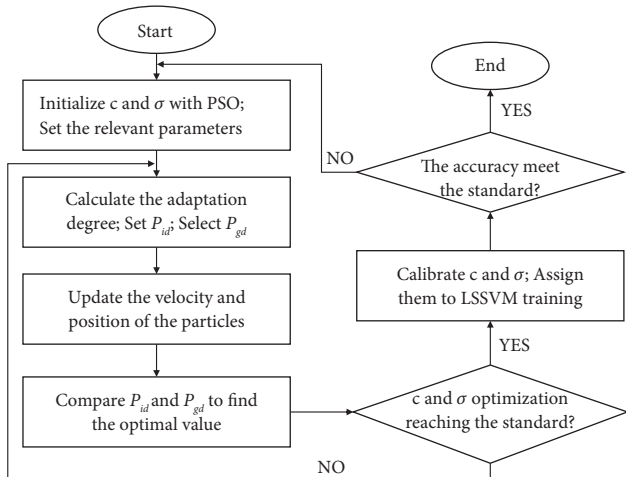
Start

Initialize c and $\sigma$ with PSO; Set the relevant parameters

Calculate the adaptation degree; Set $P_{id}$; Select $P_{gd}$

Update the velocity and position of the particles

Compare $P_{id}$ and $P_{gd}$ to find the optimal value

c and $\sigma$ optimization reaching the standard?

NO

YES

Calibrate c and $\sigma$; Assign them to LSSVM training

The accuracy meet the standard?

NO

YES

End